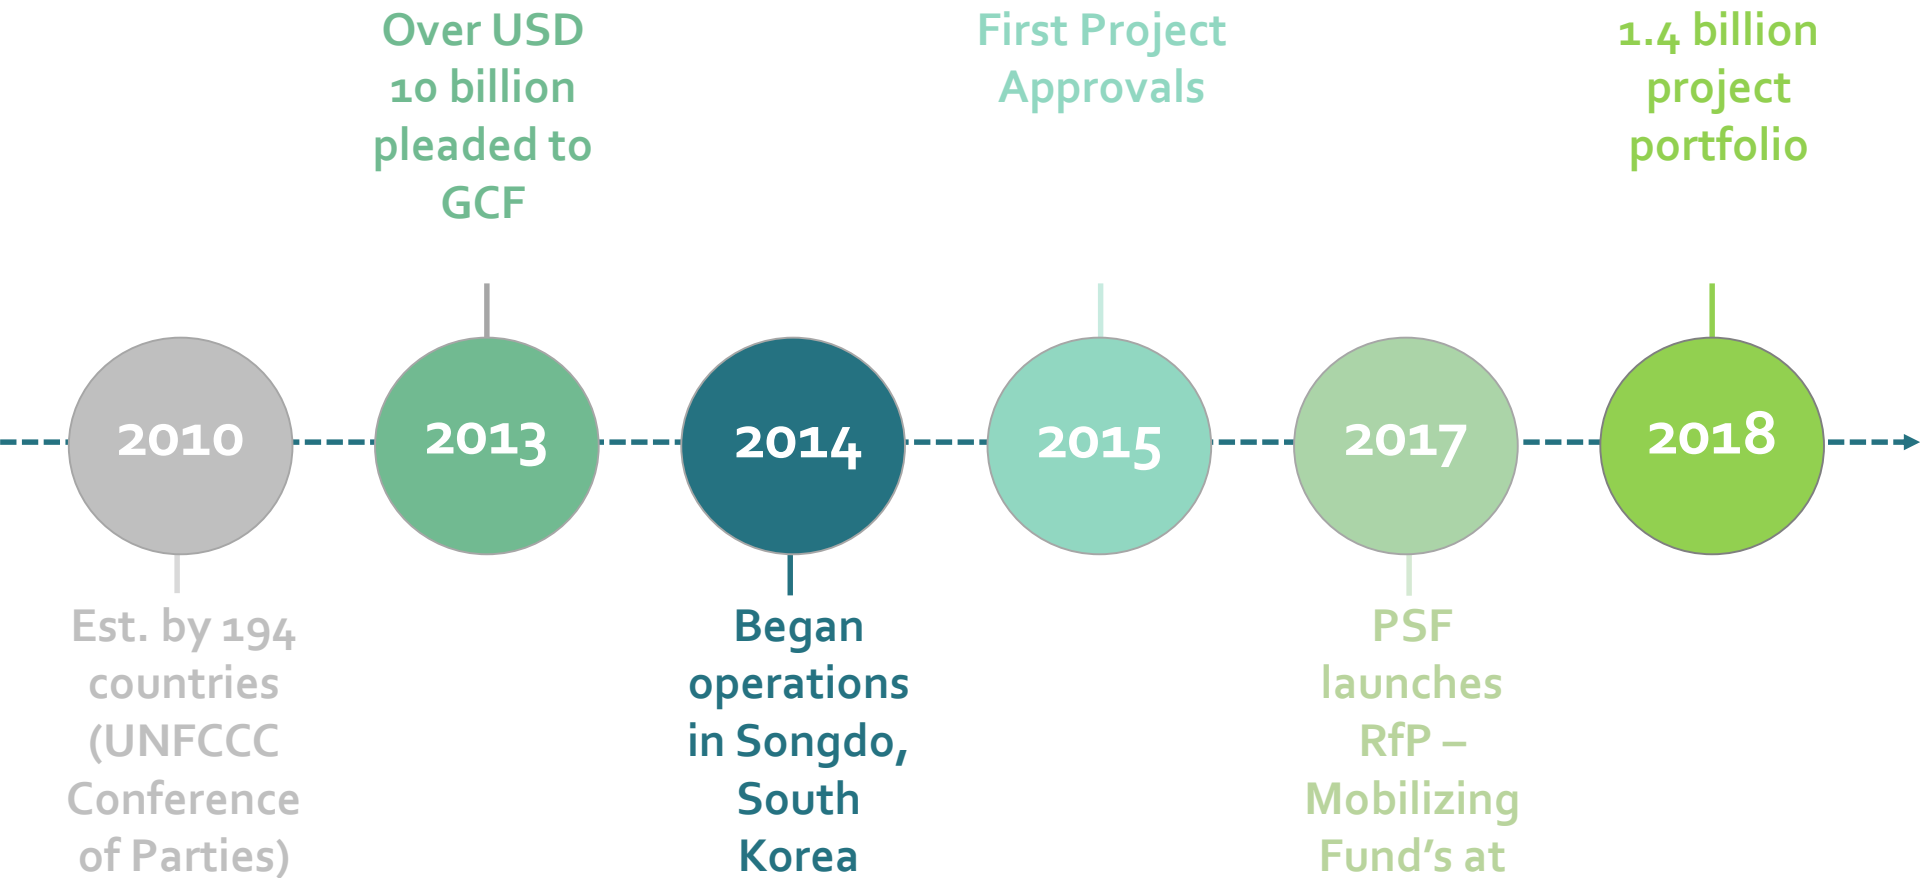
Over USD 10 billion pleaded to GCF

First Project Approvals

1.4 billion project portfolio

2010

2013

2014

2015

2017

2018

Est. by 194 countries (UNFCCC Conference of Parties)

Began operations in Songdo, South Korea

PSF launches RfP – Mobilizing Fund's at